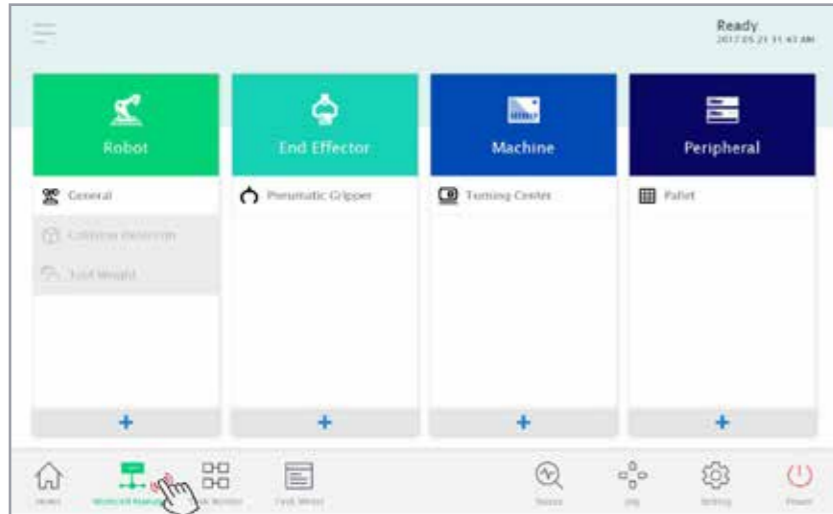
Ready
2017.05.21 11:43 AM

Robot

General

Collision detection

Tool Weight

+

End Effector

Pneumatic Gripper

+

Machine

Turning Center

+

Peripheral

Pallet

+

Home

Workcell Manager

Task Monitor

Task Writer

Status

Jog

Setting

Power